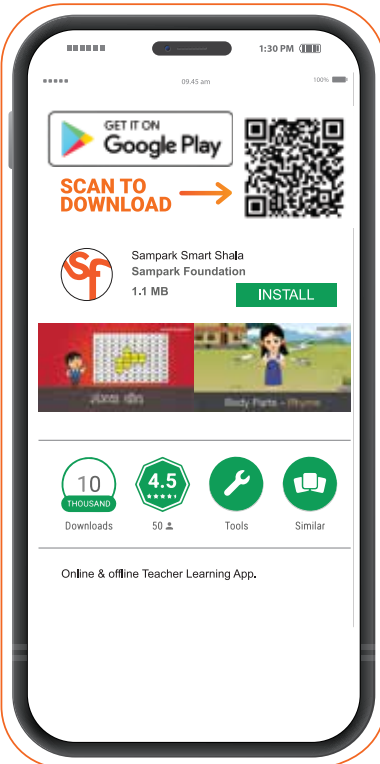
1:30 PM

09.45 am

100%

GET IT ON
Google Play

SCAN TO
DOWNLOAD

Sampark Smart Shala
Sampark Foundation
1.1 MB

INSTALL

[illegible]

Body Parts - Rhyme

10
THOUSAND
Downloads

4.5
50

Tools

Similar

Online & offline Teacher Learning App.